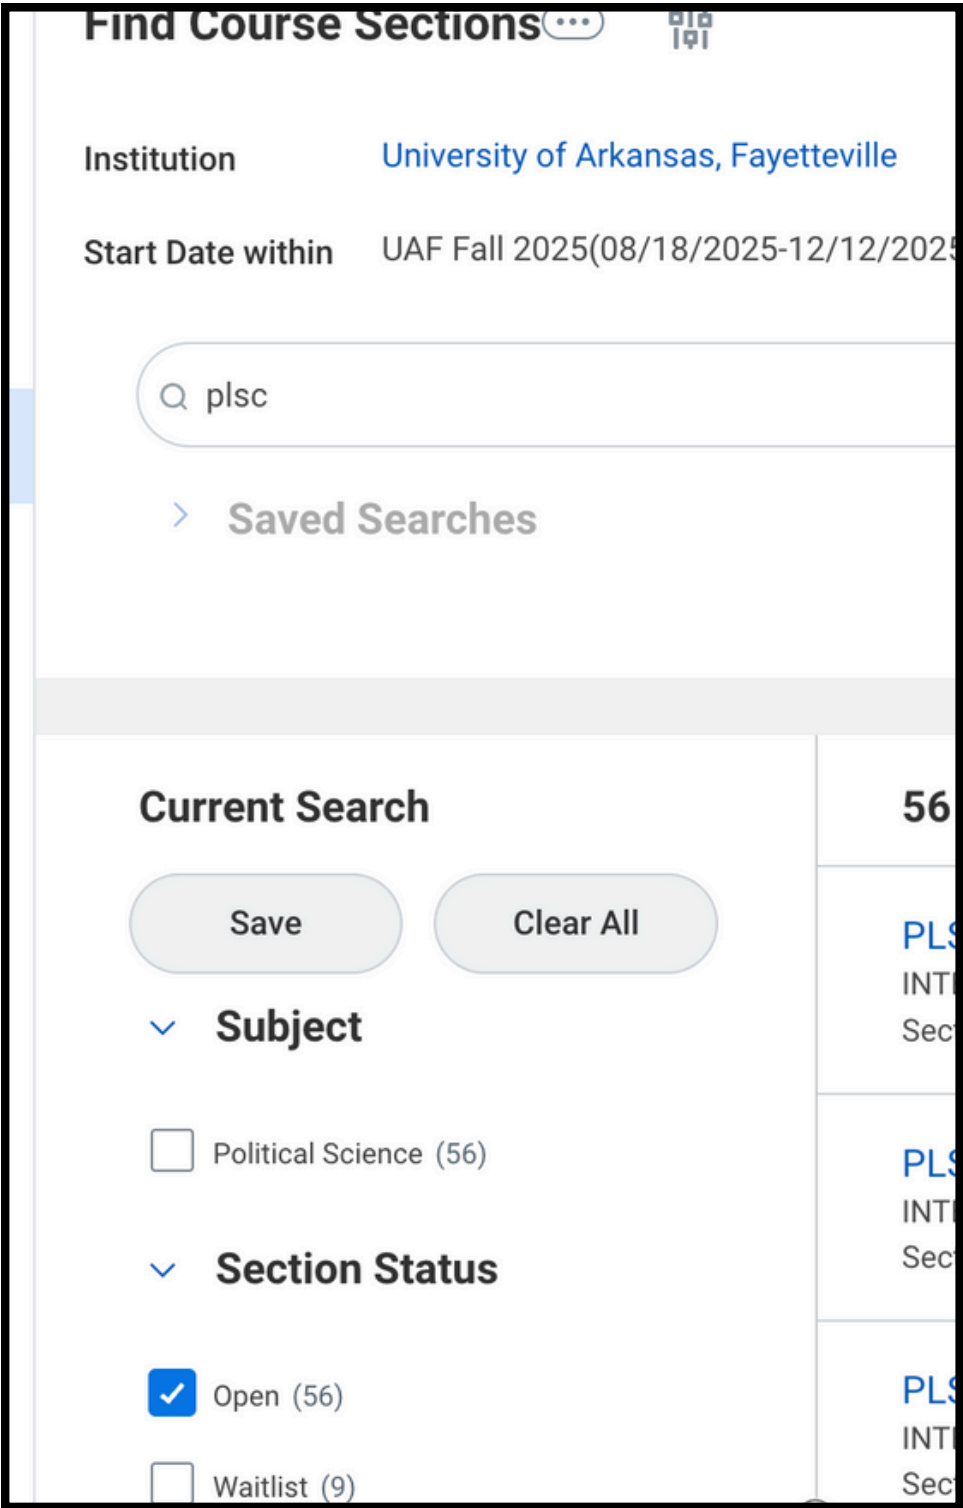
Find Course Sections

Institution University of Arkansas, Fayetteville

Start Date within UAF Fall 2025(08/18/2025-12/12/202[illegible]

plsc

Saved Searches

Current Search

Save

Clear All

Subject

Political Science (56)

Section Status

Open (56)

Waitlist (9)

56

PL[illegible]
INT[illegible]
Sec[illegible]

PL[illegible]
INT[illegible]
Sec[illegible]

PL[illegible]
INT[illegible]
Sec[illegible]